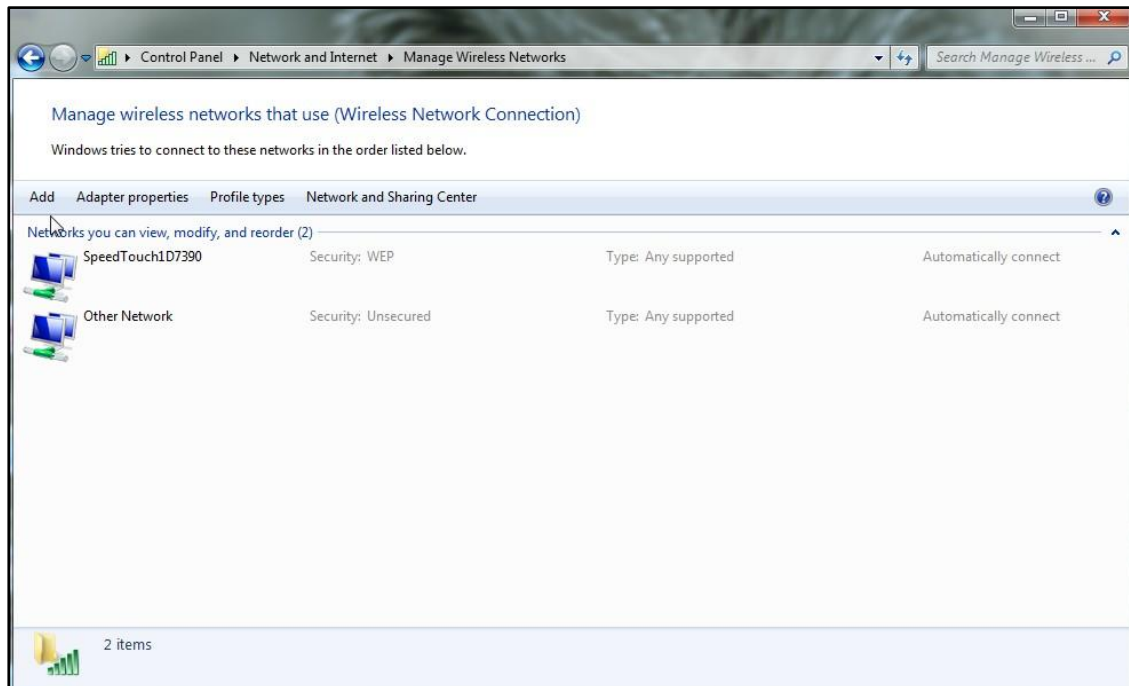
Control Panel ▸ Network and Internet ▸ Manage Wireless Networks

Search Manage Wireless ...

Manage wireless networks that use (Wireless Network Connection)

Windows tries to connect to these networks in the order listed below.

Add Adapter properties Profile types Network and Sharing Center

Networks you can view, modify, and reorder (2)

SpeedTouch1D7390 Security: WEP Type: Any supported Automatically connect

Other Network Security: Unsecured Type: Any supported Automatically connect

2 items